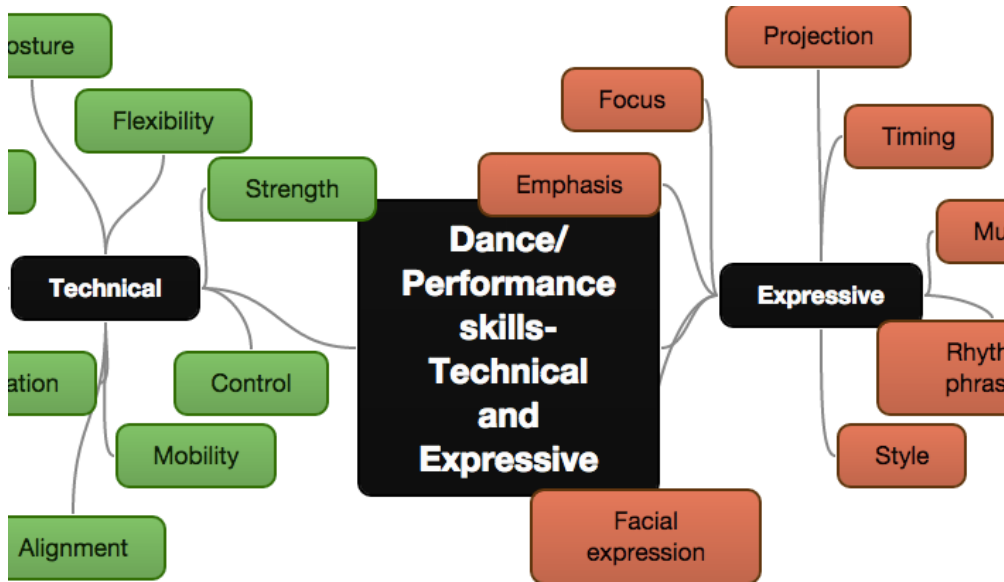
osture

Flexibility

Strength

Technical

ation

Control

Mobility

Alignment

Dance/ Performance skills- Technical and Expressive

Projection

Focus

Timing

Emphasis

Mu

Expressive

Rhyth phras

Style

Facial expression